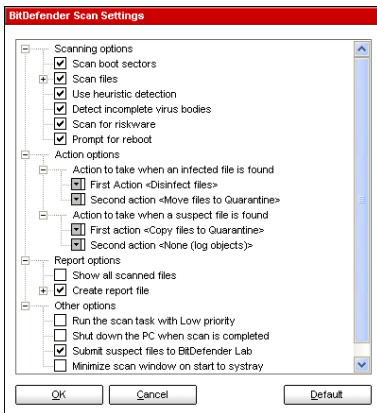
BitDefender Scan Settings

Scanning options
Scan boot sectors
Scan files
Use heuristic detection
Detect incomplete virus bodies
Scan for riskware
Prompt for reboot
Action options
Action to take when an infected file is found
First Action <Disinfect files>
Second action <Move files to Quarantine>
Action to take when a suspect file is found
First action <Copy files to Quarantine>
Second action <None (log objects)>
Report options
Show all scanned files
Create report file
Other options
Run the scan task with Low priority
Shut down the PC when scan is completed
Submit suspect files to BitDefender Lab
Minimize scan window on start to systray

OK
Cancel
Default